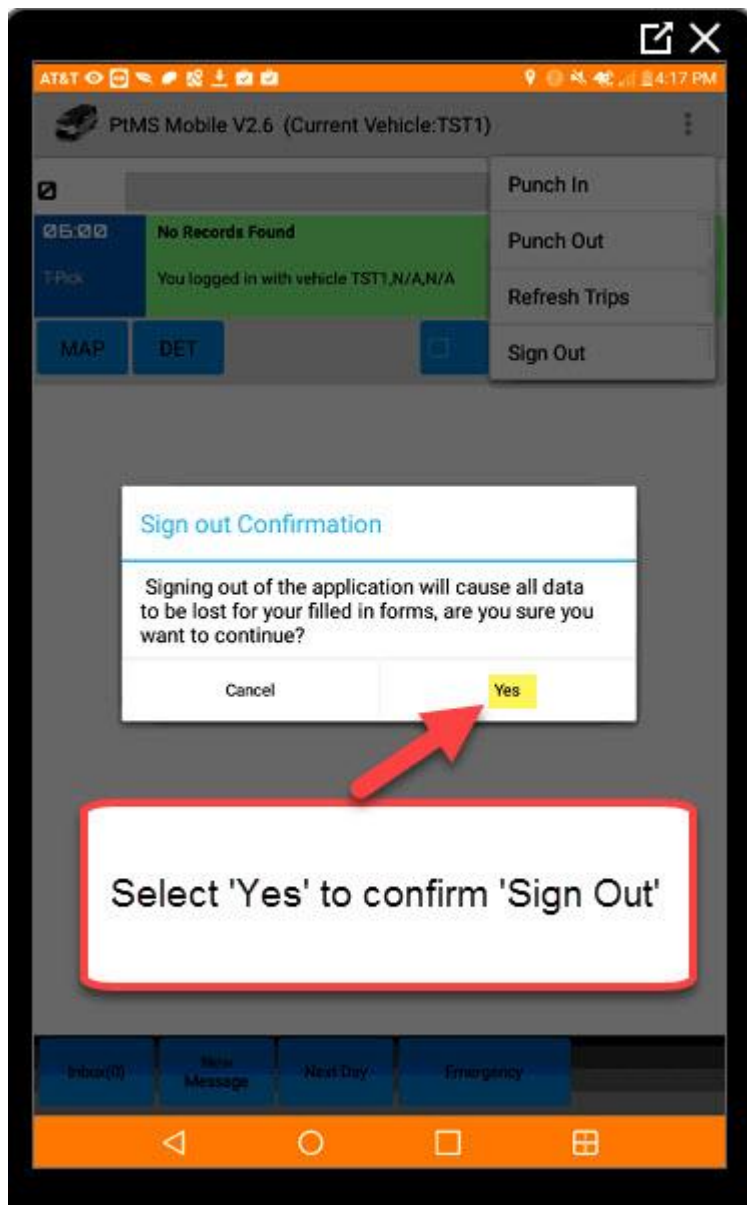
AT&T

4:17 PM

PtMS Mobile V2.6 (Current Vehicle:TST1)

Punch In

Punch Out

Refresh Trips

Sign Out

06:00

T-Pick

No Records Found

You logged in with vehicle TST1,N/A,N/A

MAP

DET

Sign out Confirmation

Signing out of the application will cause all data to be lost for your filled in forms, are you sure you want to continue?

Cancel

Yes

Select 'Yes' to confirm 'Sign Out'

Inbox(0)

New Message

Next Day

Emergency